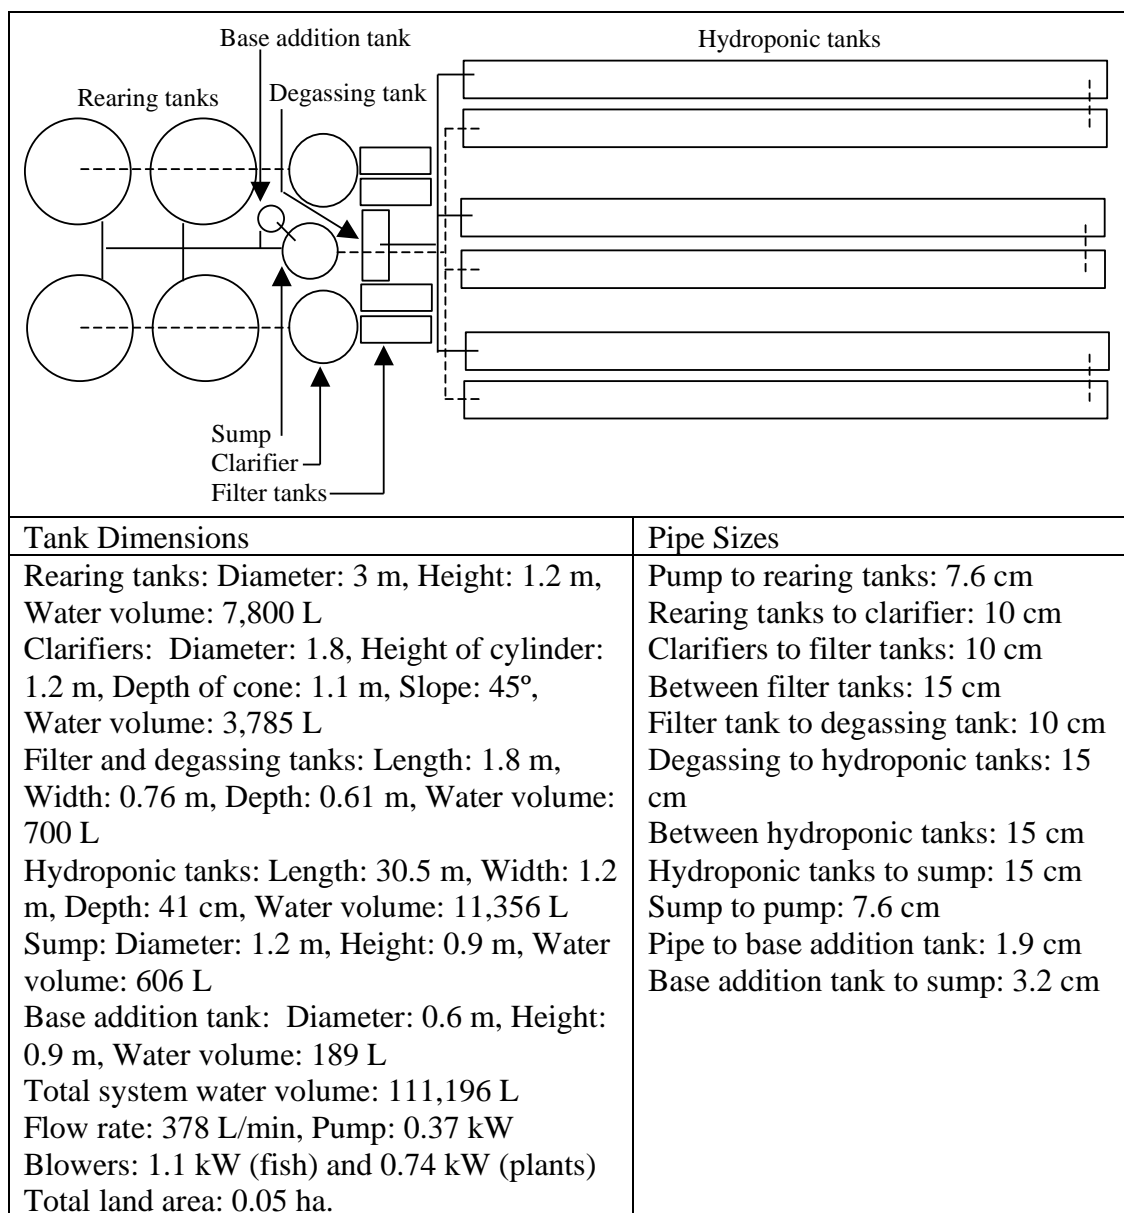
Base addition tank

Hydroponic tanks

Rearing tanks

Degassing tank

Sump

Clarifier

Filter tanks

| Tank Dimensions | Pipe Sizes |
|---|---|
| Rearing tanks: Diameter: 3 m, Height: 1.2 m, Water volume: 7,800 L<br>Clarifiers: Diameter: 1.8, Height of cylinder: 1.2 m, Depth of cone: 1.1 m, Slope: 45º, Water volume: 3,785 L<br>Filter and degassing tanks: Length: 1.8 m, Width: 0.76 m, Depth: 0.61 m, Water volume: 700 L<br>Hydroponic tanks: Length: 30.5 m, Width: 1.2 m, Depth: 41 cm, Water volume: 11,356 L<br>Sump: Diameter: 1.2 m, Height: 0.9 m, Water volume: 606 L<br>Base addition tank: Diameter: 0.6 m, Height: 0.9 m, Water volume: 189 L<br>Total system water volume: 111,196 L<br>Flow rate: 378 L/min, Pump: 0.37 kW<br>Blowers: 1.1 kW (fish) and 0.74 kW (plants)<br>Total land area: 0.05 ha. | Pump to rearing tanks: 7.6 cm<br>Rearing tanks to clarifier: 10 cm<br>Clarifiers to filter tanks: 10 cm<br>Between filter tanks: 15 cm<br>Filter tank to degassing tank: 10 cm<br>Degassing to hydroponic tanks: 15 cm<br>Between hydroponic tanks: 15 cm<br>Hydroponic tanks to sump: 15 cm<br>Sump to pump: 7.6 cm<br>Pipe to base addition tank: 1.9 cm<br>Base addition tank to sump: 3.2 cm |